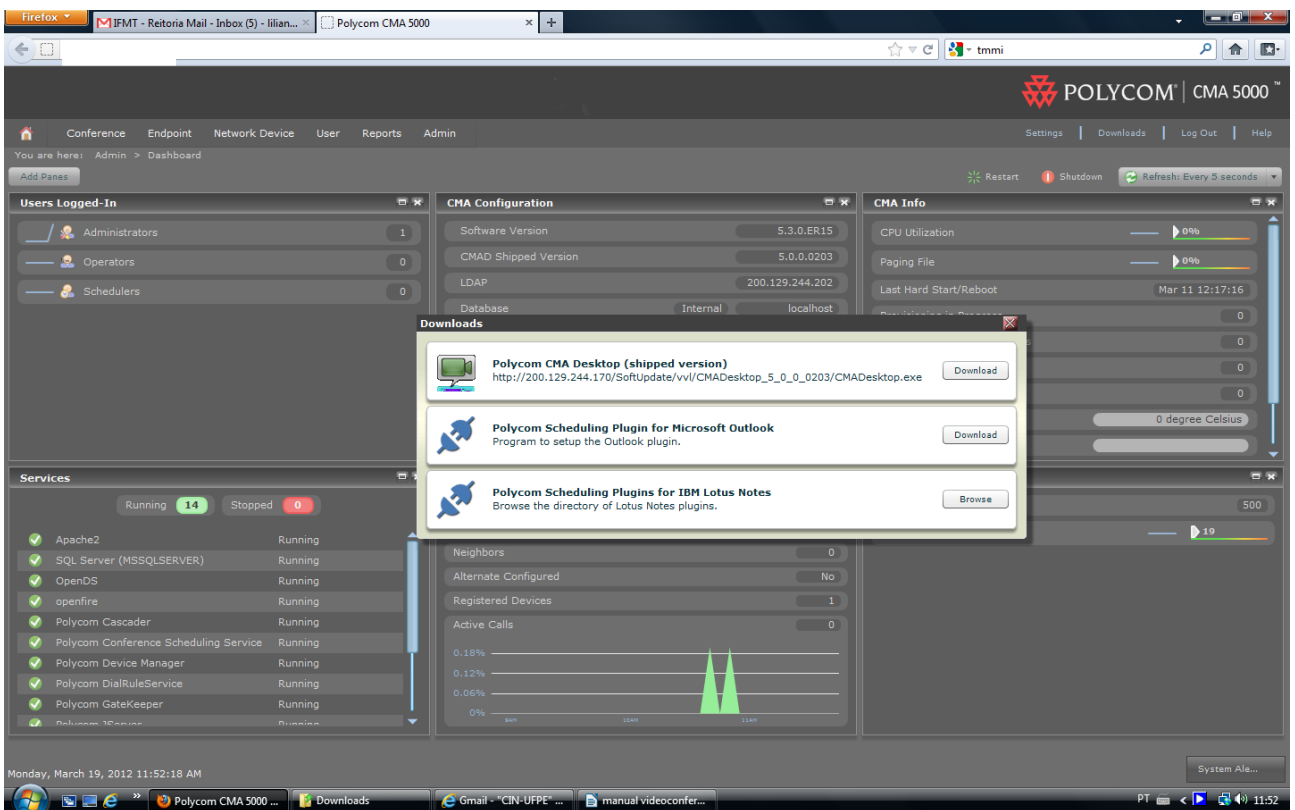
Firefox
IFMT - Reitoria Mail - Inbox (5) - lilian...
Polycom CMA 5000
tmmi

POLYCOM | CMA 5000™

Conference Endpoint Network Device User Reports Admin
Settings | Downloads | Log Out | Help
You are here: Admin > Dashboard
Add Panes
Restart Shutdown Refresh: Every 5 seconds

Users Logged-In
Administrators 1
Operators 0
Schedulers 0

CMA Configuration
Software Version 5.3.0.ER15
CMAD Shipped Version 5.0.0.0203
LDAP 200.129.244.202
Database Internal localhost

CMA Info
CPU Utilization 0%
Paging File 0%
Last Hard Start/Reboot Mar 11 12:17:16
0
0
0
0
0 degree Celsius

Downloads
Polycom CMA Desktop (shipped version)
http://200.129.244.170/SoftUpdate/vvl/CMADesktop_5_0_0_0203/CMADesktop.exe
Download
Polycom Scheduling Plugin for Microsoft Outlook
Program to setup the Outlook plugin.
Download
Polycom Scheduling Plugins for IBM Lotus Notes
Browse the directory of Lotus Notes plugins.
Browse

Services
Running 14 Stopped 0
Apache2 Running
SQL Server (MSSQLSERVER) Running
OpenDS Running
openfire Running
Polycom Cascader Running
Polycom Conference Scheduling Service Running
Polycom Device Manager Running
Polycom DialRuleService Running
Polycom GateKeeper Running
Polycom JServer Running

Neighbors 0
Alternate Configured No
Registered Devices 1
Active Calls 0
0.18%
0.12%
0.06%
0%

500
19

Monday, March 19, 2012 11:52:18 AM
System Ale...
Polycom CMA 5000 ... Downloads Gmail - "CIN-UFPE" ... manual videoconfer...
PT 11:52